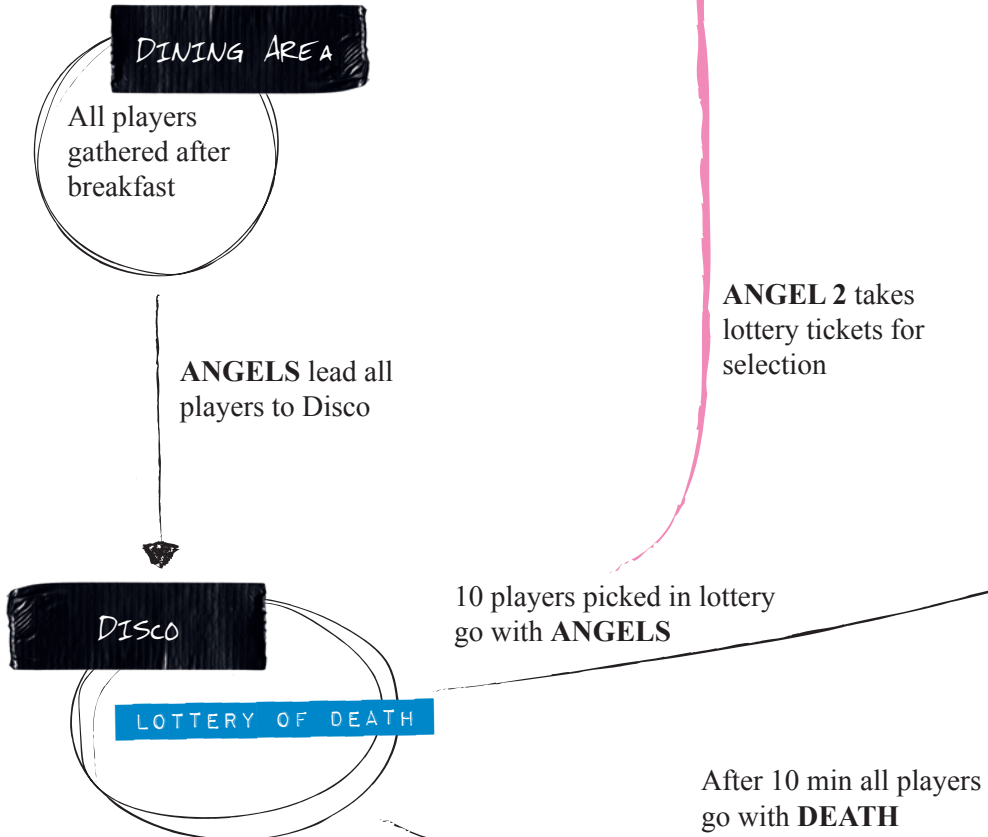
Dining Area

All players gathered after breakfast

ANGELS lead all players to Disco

ANGEL 2 takes lottery tickets for selection

Disco

LOTTERY OF DEATH

10 players picked in lottery go with ANGELS

After 10 min all players go with DEATH